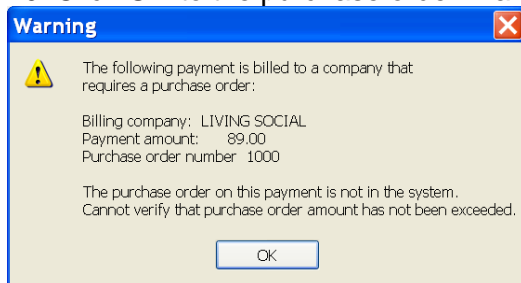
Warning

The following payment is billed to a company that requires a purchase order:

Billing company: LIVING SOCIAL
Payment amount: 89.00
Purchase order number 1000

The purchase order on this payment is not in the system. Cannot verify that purchase order amount has not been exceeded.

OK